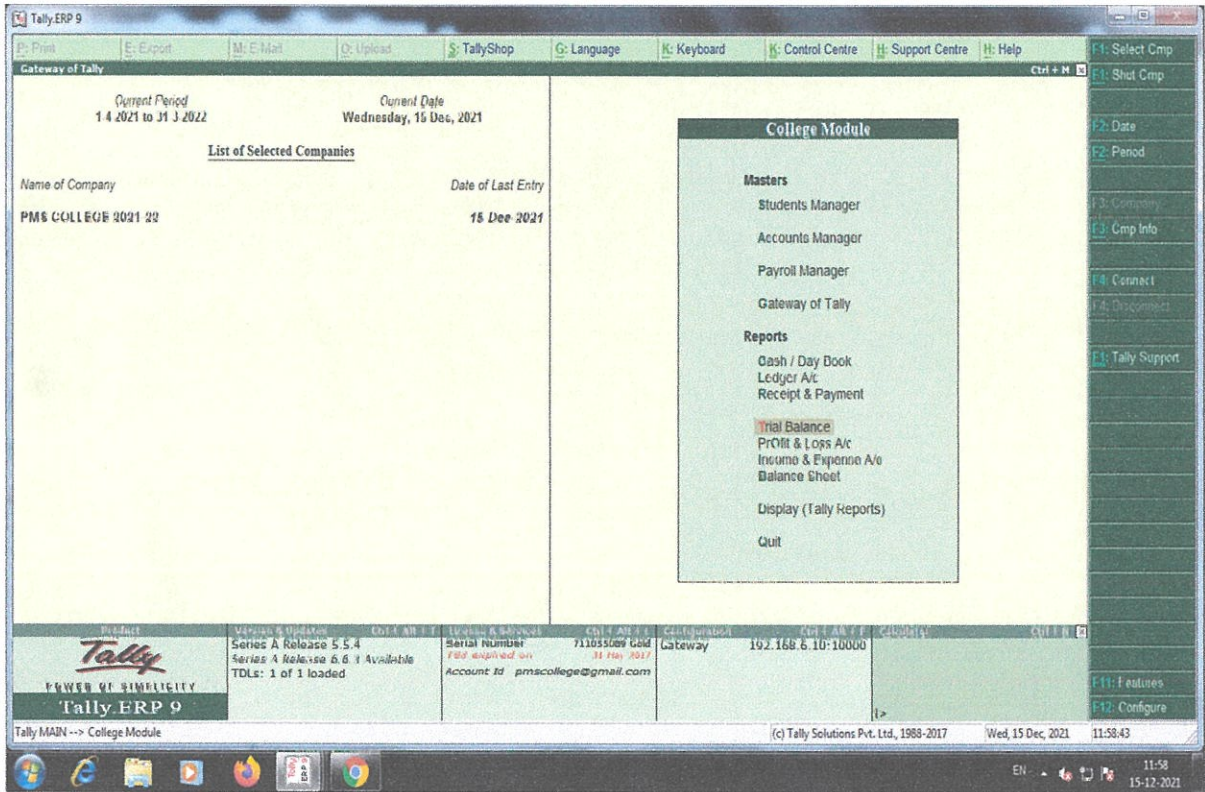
Tally.ERP 9

P: Print | E: Export | M: E-Mail | O: Upload | S: TallyShop | G: Language | K: Keyboard | K: Control Centre | H: Support Centre | H: Help

Gateway of Tally | Ctrl + M

Current Period
1-4-2021 to 31-3-2022

Current Date
Wednesday, 15 Dec, 2021

List of Selected Companies

| Name of Company | Date of Last Entry |
|---|---|
| PMS COLLEGE 2021 22 | 15 Dec 2021 |

College Module

Masters
Students Manager
Accounts Manager
Payroll Manager
Gateway of Tally

Reports
Cash / Day Book
Ledger A/c
Receipt & Payment
Trial Balance
Profit & Loss A/c
Income & Expense A/c
Balance Sheet
Display (Tally Reports)
Quit

F1: Select Cmp
F1: Shut Cmp
F2: Date
F2: Period
F3: Company
F3: Cmp Info
F4: Connect
F4: Disconnect
F1: Tally Support
F11: Features
F12: Configure

Product | Version & Updates | Ctrl + Alt + T | Licensing & Services | Ctrl + Alt + L | Configuration | Ctrl + Alt + F | Calculator | Ctrl + N

Tally
POWER OF SIMPLICITY
Tally.ERP 9

Series A Release 5.5.4
Series A Release 6.6.3 Available
TDLs: 1 of 1 loaded

Serial Number 711015089 Gold
TSS expired on 31 May 2017
Account Id pmscollege@gmail.com

Gateway 192.168.6.10:10000

Tally MAIN --> College Module
(c) Tally Solutions Pvt. Ltd., 1988-2017
Wed, 15 Dec, 2021
11:58:43

EN 11:58 15-12-2021